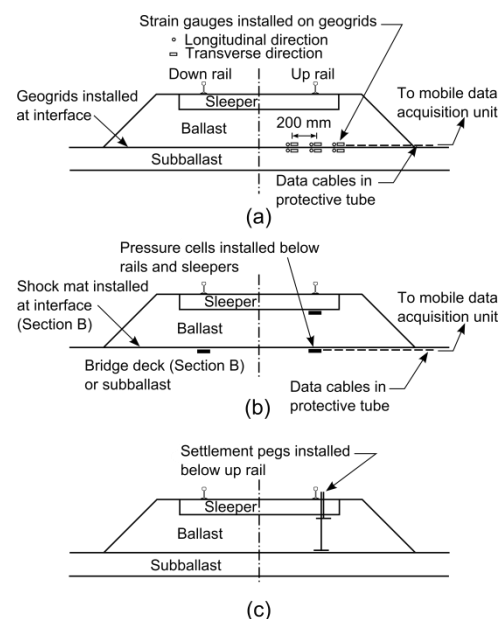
Strain gauges installed on geogrids
Longitudinal direction
Transverse direction
Down rail
Up rail
Geogrids installed at interface
Sleeper
Ballast
200 mm
To mobile data acquisition unit
Subballast
Data cables in protective tube
(a)

Pressure cells installed below rails and sleepers
Shock mat installed at interface (Section B)
Sleeper
Ballast
To mobile data acquisition unit
Bridge deck (Section B) or subballast
Data cables in protective tube
(b)

Settlement pegs installed below up rail
Sleeper
Ballast
Subballast
(c)